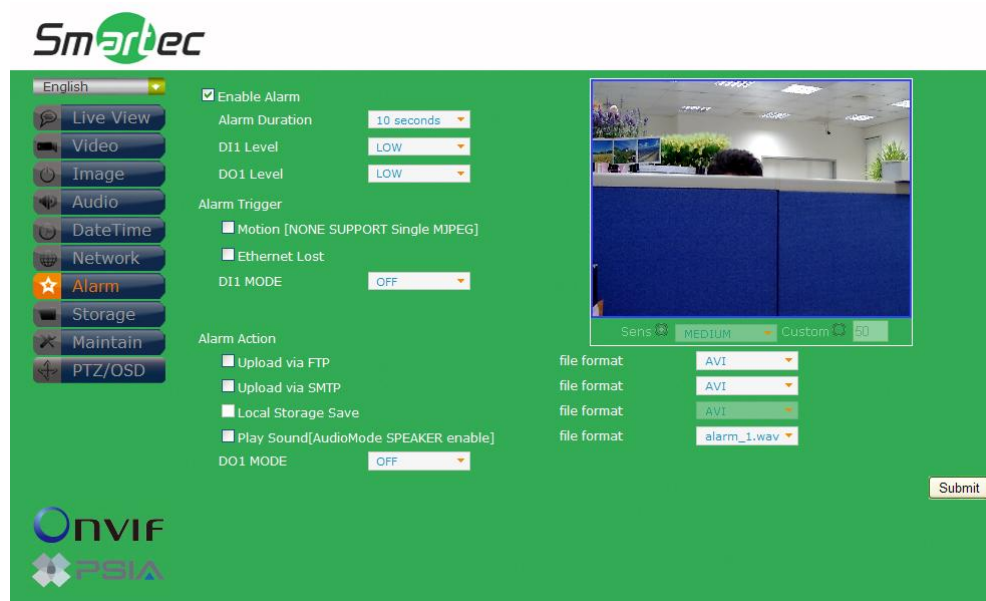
Smartec

English

Live View
Video
Image
Audio
DateTime
Network
Alarm
Storage
Maintain
PTZ/OSD

Enable Alarm
Alarm Duration 10 seconds
DI1 Level LOW
DO1 Level LOW
Alarm Trigger
Motion [NONE SUPPORT Single MJPEG]
Ethernet Lost
DI1 MODE OFF

Sens MEDIUM Custom 50

Alarm Action
Upload via FTP file format AVI
Upload via SMTP file format AVI
Local Storage Save file format AVI
Play Sound[AudioMode SPEAKER enable] file format alarm_1.wav
DO1 MODE OFF

Submit

ONVIF
PSIA